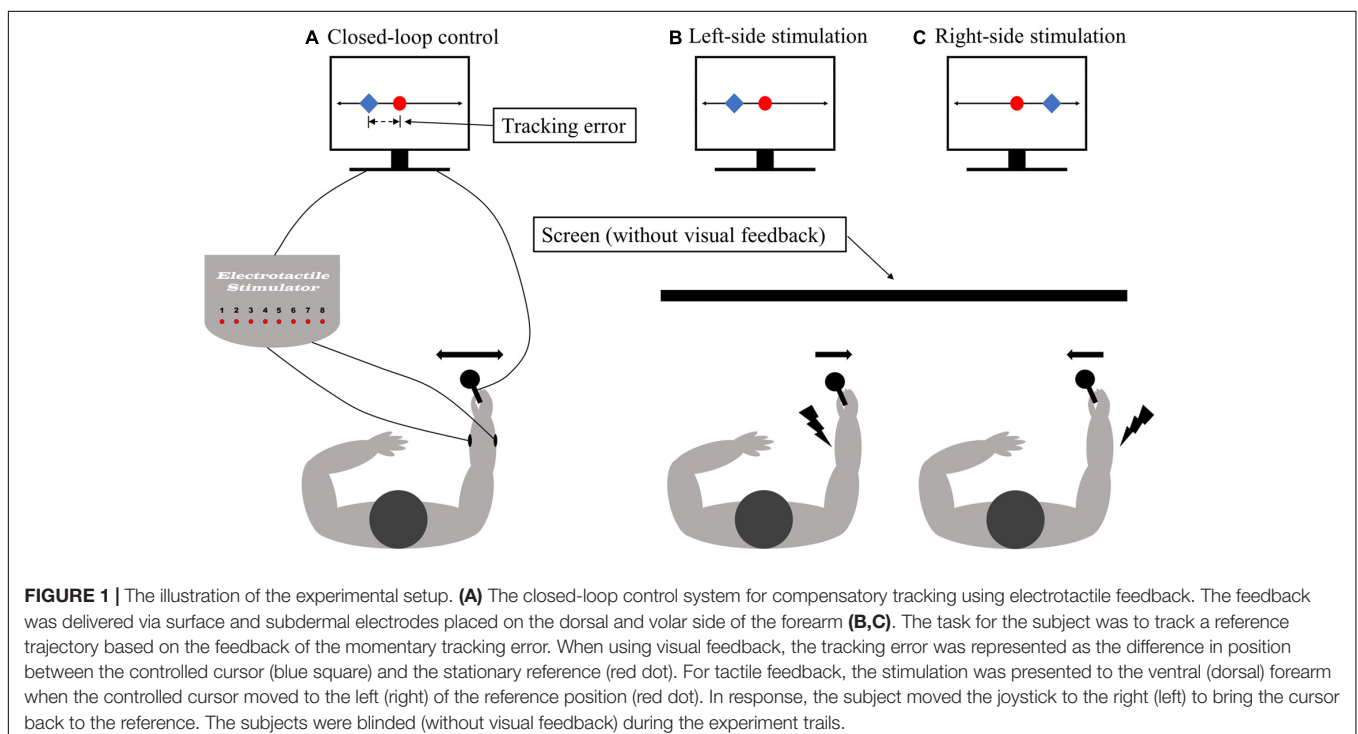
A Closed-loop control

Tracking error

B Left-side stimulation

C Right-side stimulation

Screen (without visual feedback)

Electrotactile Stimulator

1 2 3 4 5 6 7 8

FIGURE 1 | The illustration of the experimental setup. (A) The closed-loop control system for compensatory tracking using electrotactile feedback. The feedback was delivered via surface and subdermal electrodes placed on the dorsal and volar side of the forearm (B,C). The task for the subject was to track a reference trajectory based on the feedback of the momentary tracking error. When using visual feedback, the tracking error was represented as the difference in position between the controlled cursor (blue square) and the stationary reference (red dot). For tactile feedback, the stimulation was presented to the ventral (dorsal) forearm when the controlled cursor moved to the left (right) of the reference position (red dot). In response, the subject moved the joystick to the right (left) to bring the cursor back to the reference. The subjects were blinded (without visual feedback) during the experiment trails.